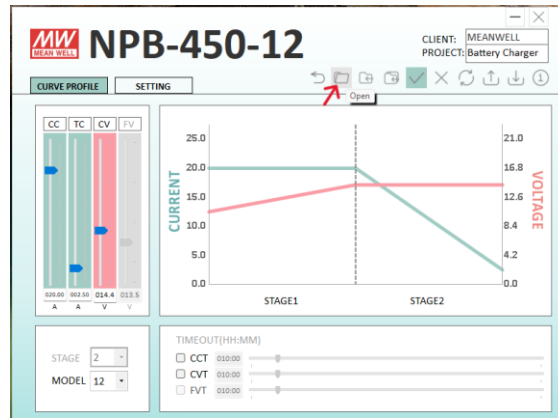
MW MEAN WELL NPB-450-12

CLIENT: MEANWELL
PROJECT: Battery Charger

CURVE PROFILE
SETTING

Open

CC TC CV FV

020.00 A
002.50 A
014.4 V
013.5 V

25.0
20.0
15.0
10.0
5.0
0.0

CURRENT

21.0
16.8
12.6
8.4
4.2
0.0

VOLTAGE

STAGE1
STAGE2

STAGE 2
MODEL 12

TIMEOUT(HH:MM)
CCT 010:00
CVT 010:00
FVT 010:00